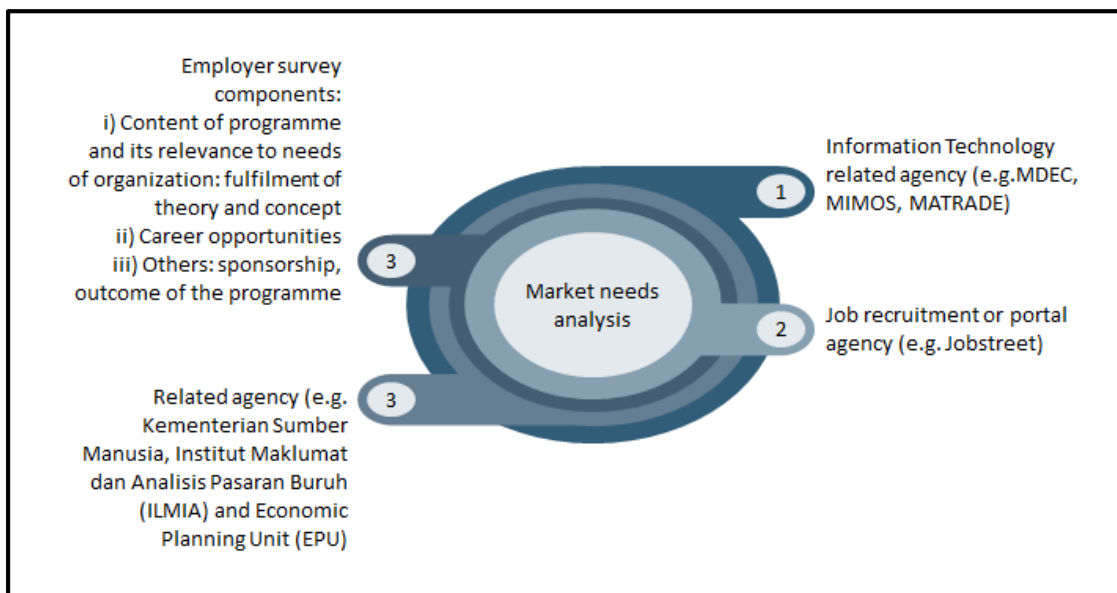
Employer survey components:
i) Content of programme and its relevance to needs of organization: fulfilment of theory and concept
ii) Career opportunities
iii) Others: sponsorship, outcome of the programme

3

1

Information Technology related agency (e.g.MDEC, MIMOS, MATRADE)

Market needs analysis

2

Job recruitment or portal agency (e.g. Jobstreet)

3

Related agency (e.g. Kementerian Sumber Manusia, Institut Maklumat dan Analisis Pasaran Buruh (ILMIA) and Economic Planning Unit (EPU)